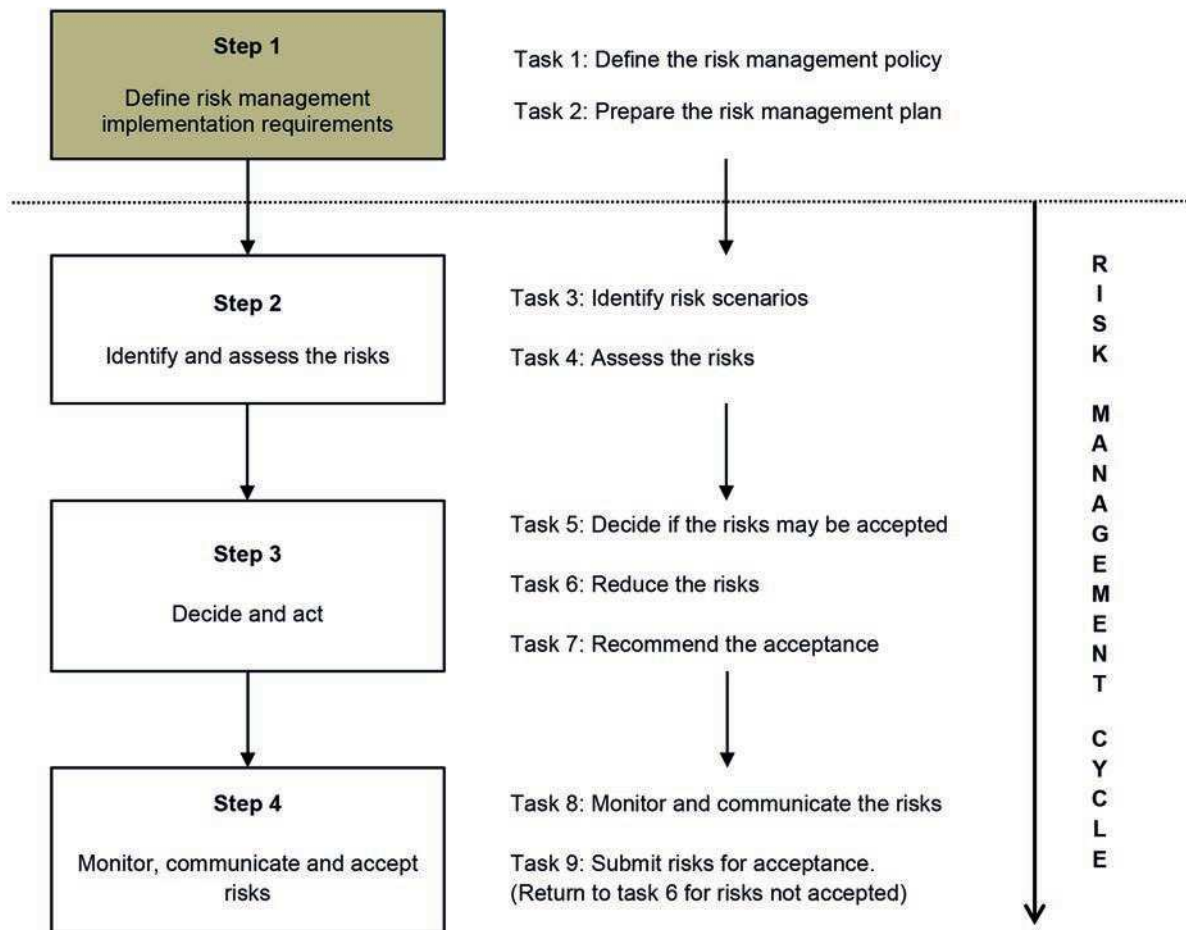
Step 1

Define risk management implementation requirements

Task 1: Define the risk management policy

Task 2: Prepare the risk management plan

Step 2

Identify and assess the risks

Task 3: Identify risk scenarios

Task 4: Assess the risks

Step 3

Decide and act

Task 5: Decide if the risks may be accepted

Task 6: Reduce the risks

Task 7: Recommend the acceptance

Step 4

Monitor, communicate and accept risks

Task 8: Monitor and communicate the risks

Task 9: Submit risks for acceptance. (Return to task 6 for risks not accepted)

RISK MANAGEMENT CYCLE